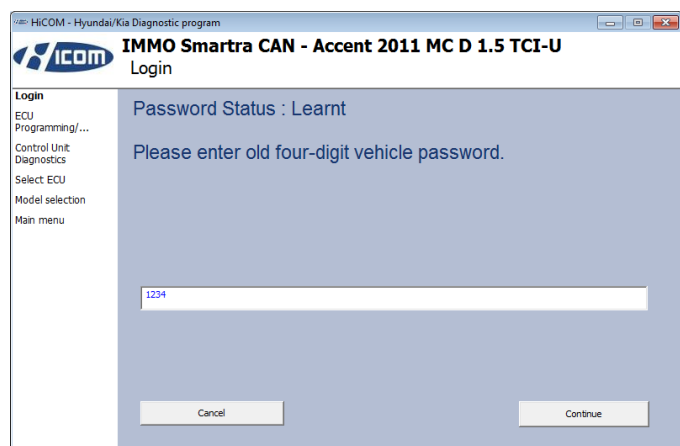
HiCOM - Hyundai/Kia Diagnostic program

HICOM

IMMO Smartra CAN - Accent 2011 MC D 1.5 TCI-U
Login

Login
ECU Programming/...
Control Unit Diagnostics
Select ECU
Model selection
Main menu

Password Status : Learnt

Please enter old four-digit vehicle password.

1234

Cancel

Continue